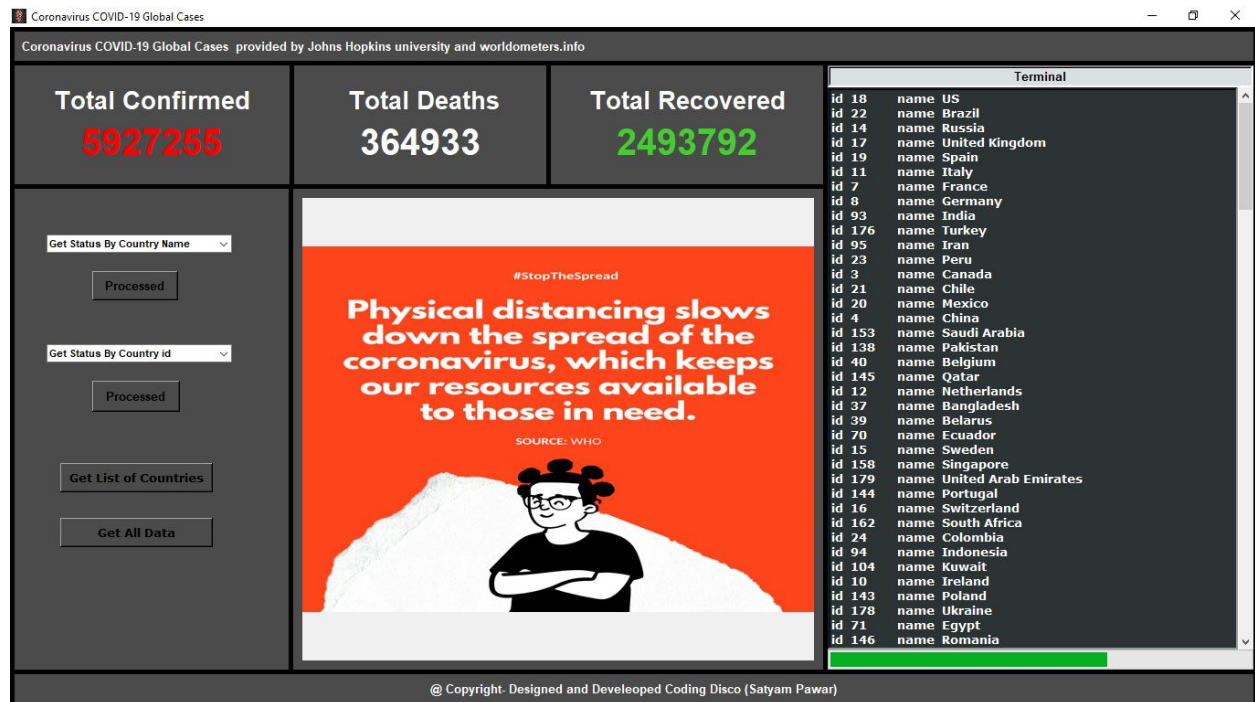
Coronavirus COVID-19 Global Cases

Coronavirus COVID-19 Global Cases provided by Johns Hopkins university and worldometers.info

Total Confirmed
5927255

Total Deaths
364933

Total Recovered
2493792

Get Status By Country Name

Processed

Get Status By Country id

Processed

Get List of Countries

Get All Data

#StopTheSpread

Physical distancing slows down the spread of the coronavirus, which keeps our resources available to those in need.

SOURCE: WHO

Terminal

id 18 name US
id 22 name Brazil
id 14 name Russia
id 17 name United Kingdom
id 19 name Spain
id 11 name Italy
id 7 name France
id 8 name Germany
id 93 name India
id 176 name Turkey
id 95 name Iran
id 23 name Peru
id 3 name Canada
id 21 name Chile
id 20 name Mexico
id 4 name China
id 153 name Saudi Arabia
id 138 name Pakistan
id 40 name Belgium
id 145 name Qatar
id 12 name Netherlands
id 37 name Bangladesh
id 39 name Belarus
id 70 name Ecuador
id 15 name Sweden
id 158 name Singapore
id 179 name United Arab Emirates
id 144 name Portugal
id 16 name Switzerland
id 162 name South Africa
id 24 name Colombia
id 94 name Indonesia
id 104 name Kuwait
id 10 name Ireland
id 143 name Poland
id 178 name Ukraine
id 71 name Egypt
id 146 name Romania

@ Copyright- Designed and Develeoped Coding Disco (Satyam Pawar)